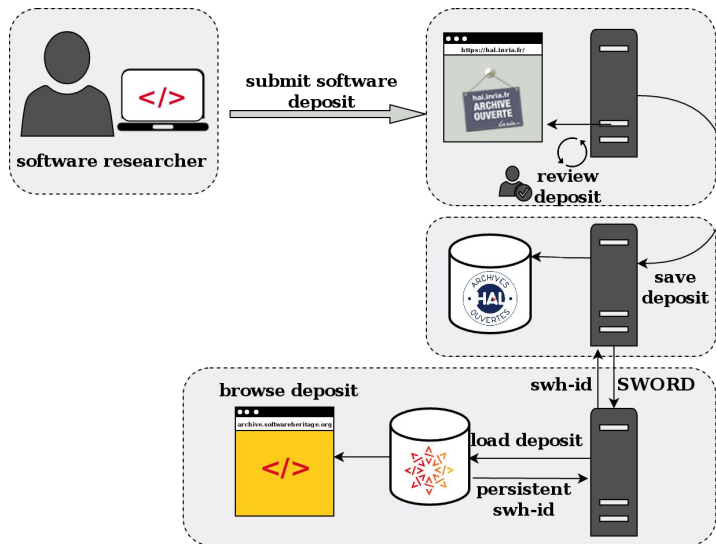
</>

software researcher

submit software deposit

https://hal.inria.fr/

hal.inria.fr
ARCHIVE
OUVERTE
Inria

review deposit

ARCHIVES
HAL
OUVERTES

save deposit

swh-id

SWORD

browse deposit

archive.softwareheritage.org

</>

load deposit

persistent swh-id